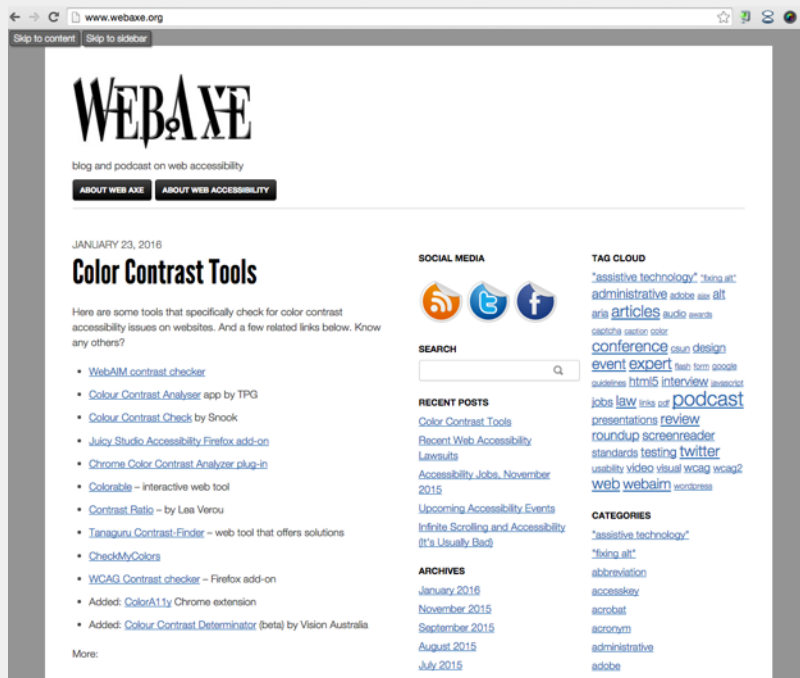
www.webaxe.org

Skip to content Skip to sidebar

WEBAXE

blog and podcast on web accessibility

ABOUT WEB AXE ABOUT WEB ACCESSIBILITY

JANUARY 23, 2016

Color Contrast Tools

Here are some tools that specifically check for color contrast accessibility issues on websites. And a few related links below. Know any others?

- WebAIM contrast checker
- Colour Contrast Analyser app by TPG
- Colour Contrast Check by Snook
- Juicy Studio Accessibility Firefox add-on
- Chrome Color Contrast Analyzer plug-in
- Colorable – interactive web tool
- Contrast Ratio – by Lea Verou
- Tanaguru Contrast-Finder – web tool that offers solutions
- CheckMyColors
- WCAG Contrast checker – Firefox add-on
- Added: ColorA11y Chrome extension
- Added: Colour Contrast Determinator (beta) by Vision Australia

More:

SOCIAL MEDIA

SEARCH

RECENT POSTS

Color Contrast Tools
Recent Web Accessibility Lawsuits
Accessibility Jobs, November 2015
Upcoming Accessibility Events
Infinite Scrolling and Accessibility (It's Usually Bad)

ARCHIVES

January 2016
November 2015
September 2015
August 2015
July 2015

TAG CLOUD

"assistive technology" "fixing alt" administrative adobe ajax alt aria articles audio awards captcha caption color conference csun design event expert flash form google guidelines html5 interview javascript jobs law links pdf podcast presentations review roundup screenreader standards testing twitter usability video visual wcag wcag2 web webaim wordpress

CATEGORIES

"assistive technology"
"fixing alt"
abbreviation
accesskey
acrobat
acronym
administrative
adobe